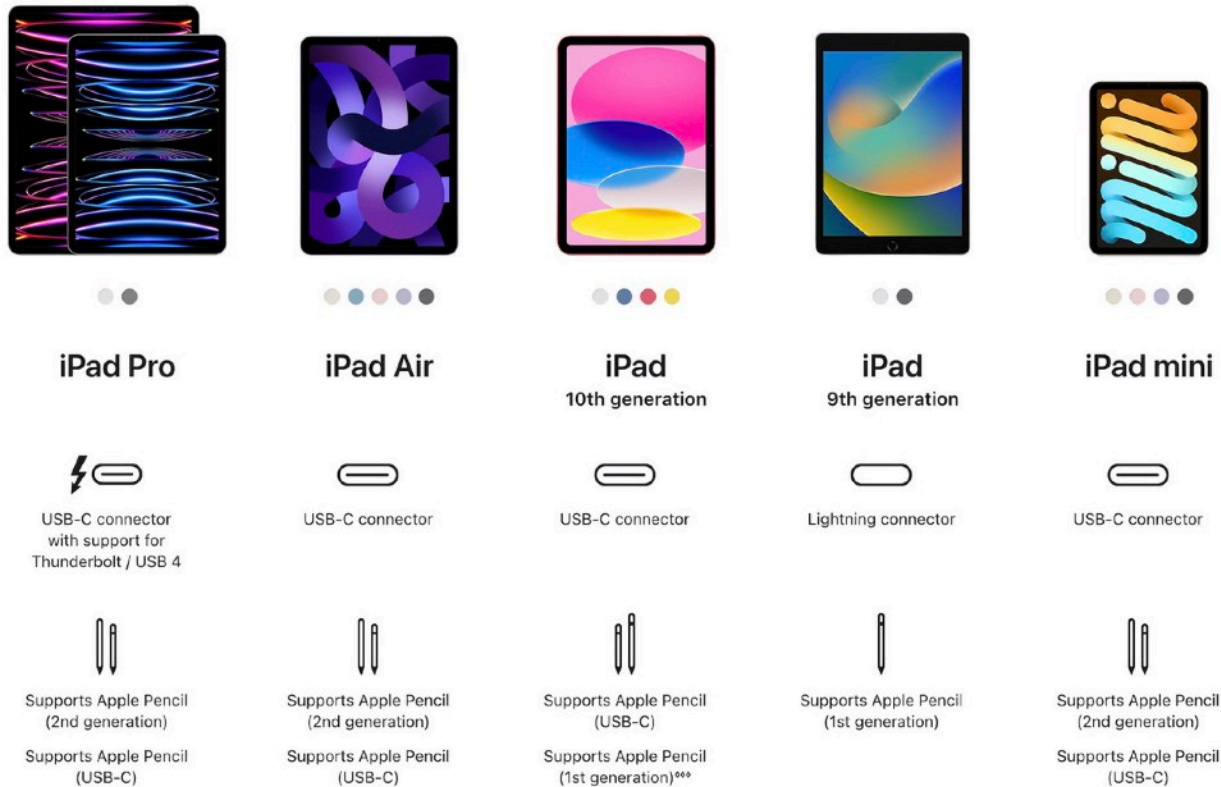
iPad Pro

USB-C connector with support for Thunderbolt / USB 4

Supports Apple Pencil (2nd generation)

Supports Apple Pencil (USB-C)

iPad Air

USB-C connector

Supports Apple Pencil (2nd generation)

Supports Apple Pencil (USB-C)

iPad
10th generation

USB-C connector

Supports Apple Pencil (USB-C)

Supports Apple Pencil (1st generation)°°°

iPad
9th generation

Lightning connector

Supports Apple Pencil (1st generation)

iPad mini

USB-C connector

Supports Apple Pencil (2nd generation)

Supports Apple Pencil (USB-C)